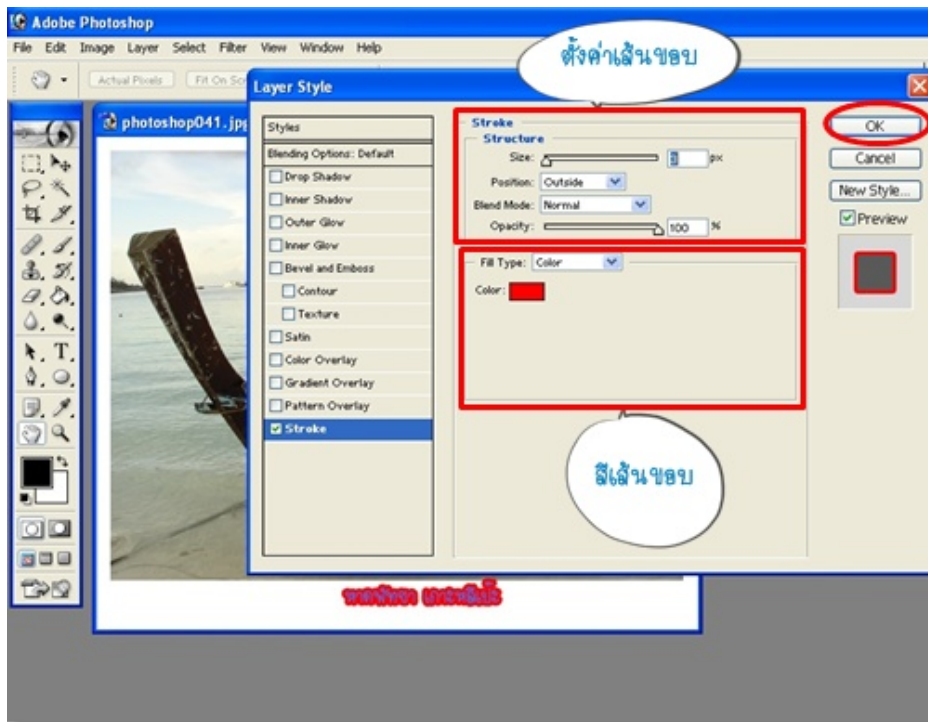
Adobe Photoshop

File Edit Image Layer Select Filter View Window Help

Actual Pixels Fit On Sc

photoshop041.jpg

Layer Style

ตั้งค่าเส้นขอบ

Styles
Blending Options: Default
Drop Shadow
Inner Shadow
Outer Glow
Inner Glow
Bevel and Emboss
Contour
Texture
Satin
Color Overlay
Gradient Overlay
Pattern Overlay
Stroke

Stroke
Structure
Size: 3 px
Position: Outside
Blend Mode: Normal
Opacity: 100 %

Fill Type: Color
Color:

OK
Cancel
New Style...
Preview

สีเส้นขอบ

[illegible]